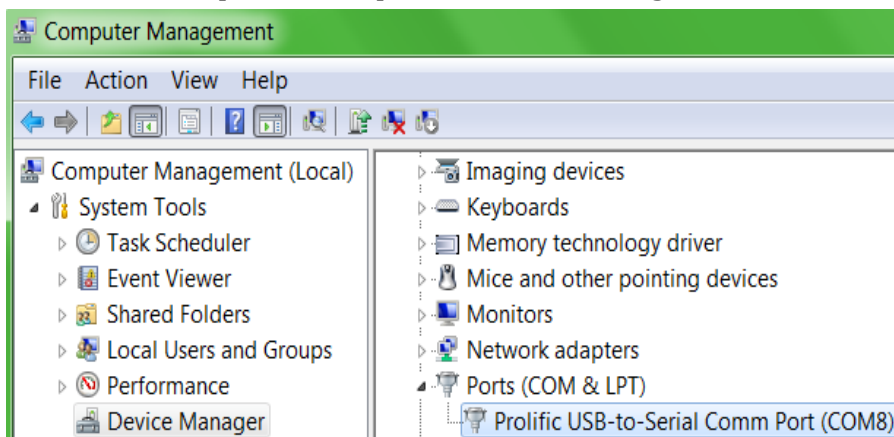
Computer Management

File Action View Help

Computer Management (Local)
System Tools
Task Scheduler
Event Viewer
Shared Folders
Local Users and Groups
Performance
Device Manager

Imaging devices
Keyboards
Memory technology driver
Mice and other pointing devices
Monitors
Network adapters
Ports (COM & LPT)
Prolific USB-to-Serial Comm Port (COM8)